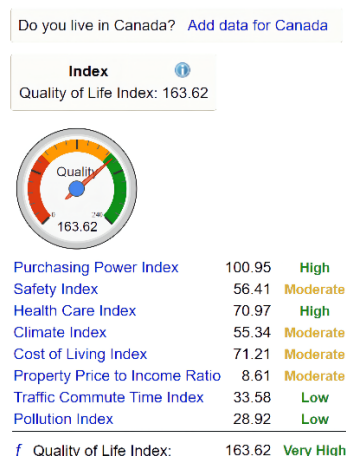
Do you live in Canada? Add data for Canada

Index
Quality of Life Index: 163.62

Quality
0 240
163.62

| Purchasing Power Index | 100.95 | High |
|---|---|---|
| Safety Index | 56.41 | Moderate |
| Health Care Index | 70.97 | High |
| Climate Index | 55.34 | Moderate |
| Cost of Living Index | 71.21 | Moderate |
| Property Price to Income Ratio | 8.61 | Moderate |
| Traffic Commute Time Index | 33.58 | Low |
| Pollution Index | 28.92 | Low |

f Quality of Life Index: 163.62 Very High